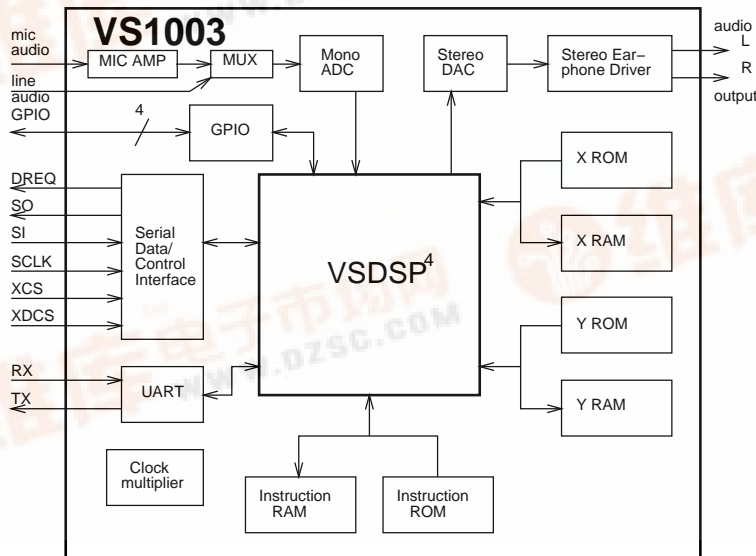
VS1003

mic audio

line audio

MIC AMP

MUX

Mono ADC

Stereo DAC

Stereo Ear– phone Driver

audio L

R

output

GPIO

4

GPIO

DREQ

SO

SI

SCLK

XCS

XDCS

Serial Data/ Control Interface

VSDSP$^4$

X ROM

X RAM

Y ROM

Y RAM

RX

TX

UART

Clock multiplier

Instruction RAM

Instruction ROM

www.dzsc.com